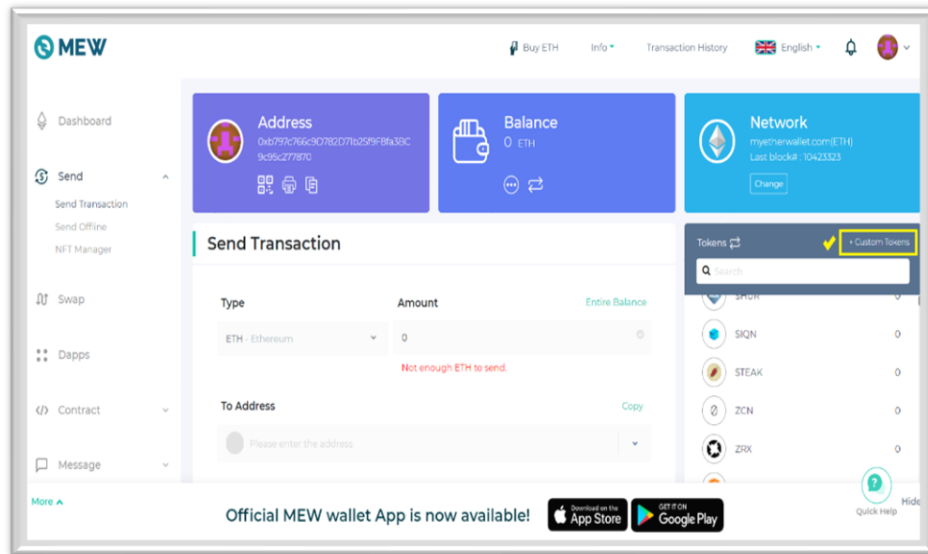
MEW

Buy ETH Info Transaction History English

Dashboard

Send
Send Transaction
Send Offline
NFT Manager

Swap

Dapps

Contract

Message

More

Address
0xb797c766c9D782D71b25f9F8fa3BC9c95c277870

Balance
0 ETH

Network
myetherwallet.com(ETH)
Last block# : 10423323
Change

Send Transaction

Type
ETH - Ethereum

Amount
Entire Balance
0
Not enough ETH to send.

To Address
Copy
Please enter the address

Tokens
+ Custom Tokens
Search
SHUR 0
SIQN 0
STEAK 0
ZCN 0
ZRX 0

Quick Help
Hide

Official MEW wallet App is now available!
Download on the App Store
GET IT ON Google Play